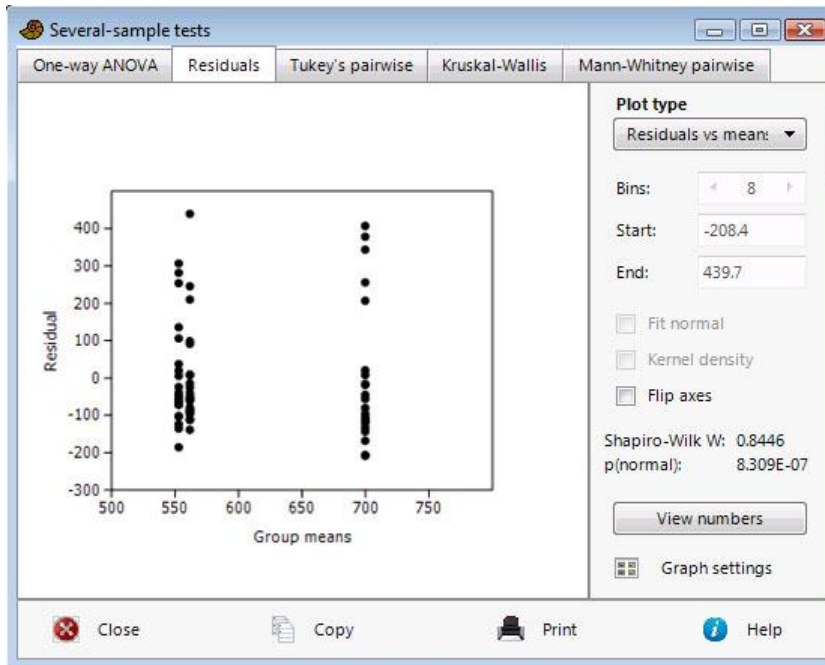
Several-sample tests

One-way ANOVA | Residuals | Tukey's pairwise | Kruskal-Wallis | Mann-Whitney pairwise

Residual

400
300
200
100
0
-100
-200
-300

500 550 600 650 700 750

Group means

Plot type

Residuals vs means

Bins: 8

Start: -208.4

End: 439.7

Fit normal

Kernel density

Flip axes

Shapiro-Wilk W: 0.8446
p(normal): 8.309E-07

View numbers

Graph settings

Close

Copy

Print

Help